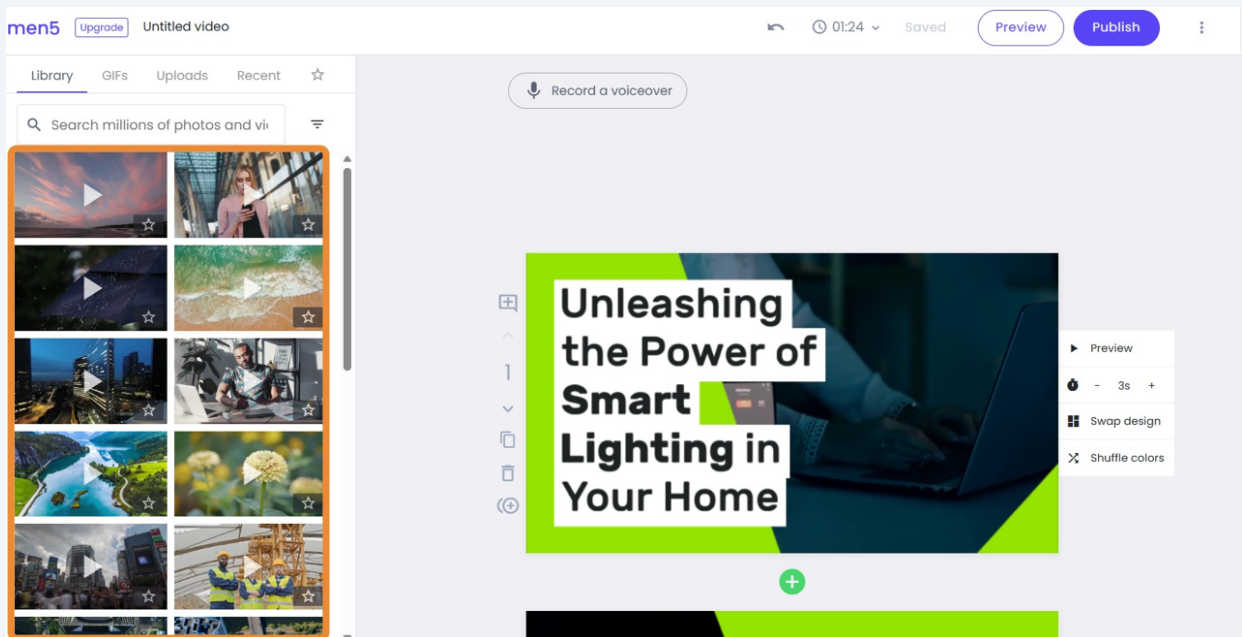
men5 Upgrade Untitled video

01:24 Saved Preview Publish

Library GIFs Uploads Recent

Search millions of photos and vi

Record a voiceover

1

Unleashing the Power of Smart Lighting in Your Home

Preview

- 3s +

Swap design

Shuffle colors